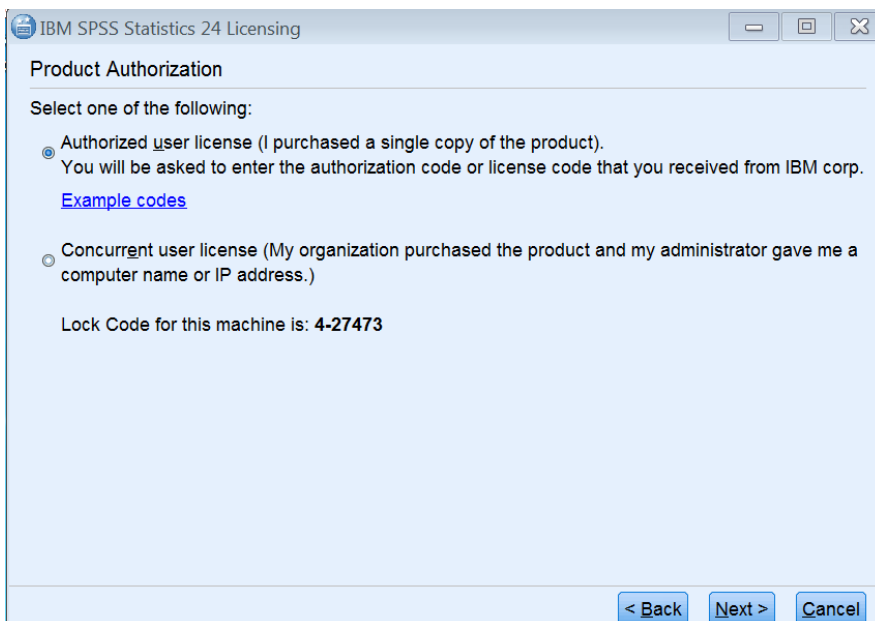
IBM SPSS Statistics 24 Licensing

Product Authorization

Select one of the following:

Authorized user license (I purchased a single copy of the product).
You will be asked to enter the authorization code or license code that you received from IBM corp.

Example codes

Concurrent user license (My organization purchased the product and my administrator gave me a computer name or IP address.)

Lock Code for this machine is: 4-27473

< Back Next > Cancel